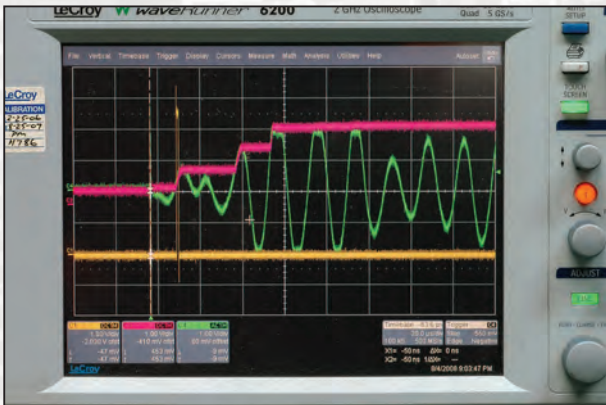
LeCroy WaveRunner 6200
2 GHz Oscilloscope
Quad 5 GS/s

File Vertical Timebase Trigger Display Cursors Measure Math Analysis Utilities Help
Autoset

LeCroy
CALIBRATION
2-25-06
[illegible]
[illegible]
4786

1.00 V/div
-2.650 V offset
-47 mV
-47 mV

1.00 V/div
-410 mV offset
152 mV
152 mV

1.00 V/div
50 mV offset
0 mV
0 mV

Timebase -0.0 µs
20.0 µs/div
500 kS 2.5 GS/s

Trigger
Stop 500 mV
Edge Negative

X1= -50 ns ΔX= 0 ns
X2= -50 ns 1/ΔX= ---

8/4/2006 9:03:47 PM

LeCroy

AUTO SETUP
TOUCH SCREEN
ADJUST
SYNC